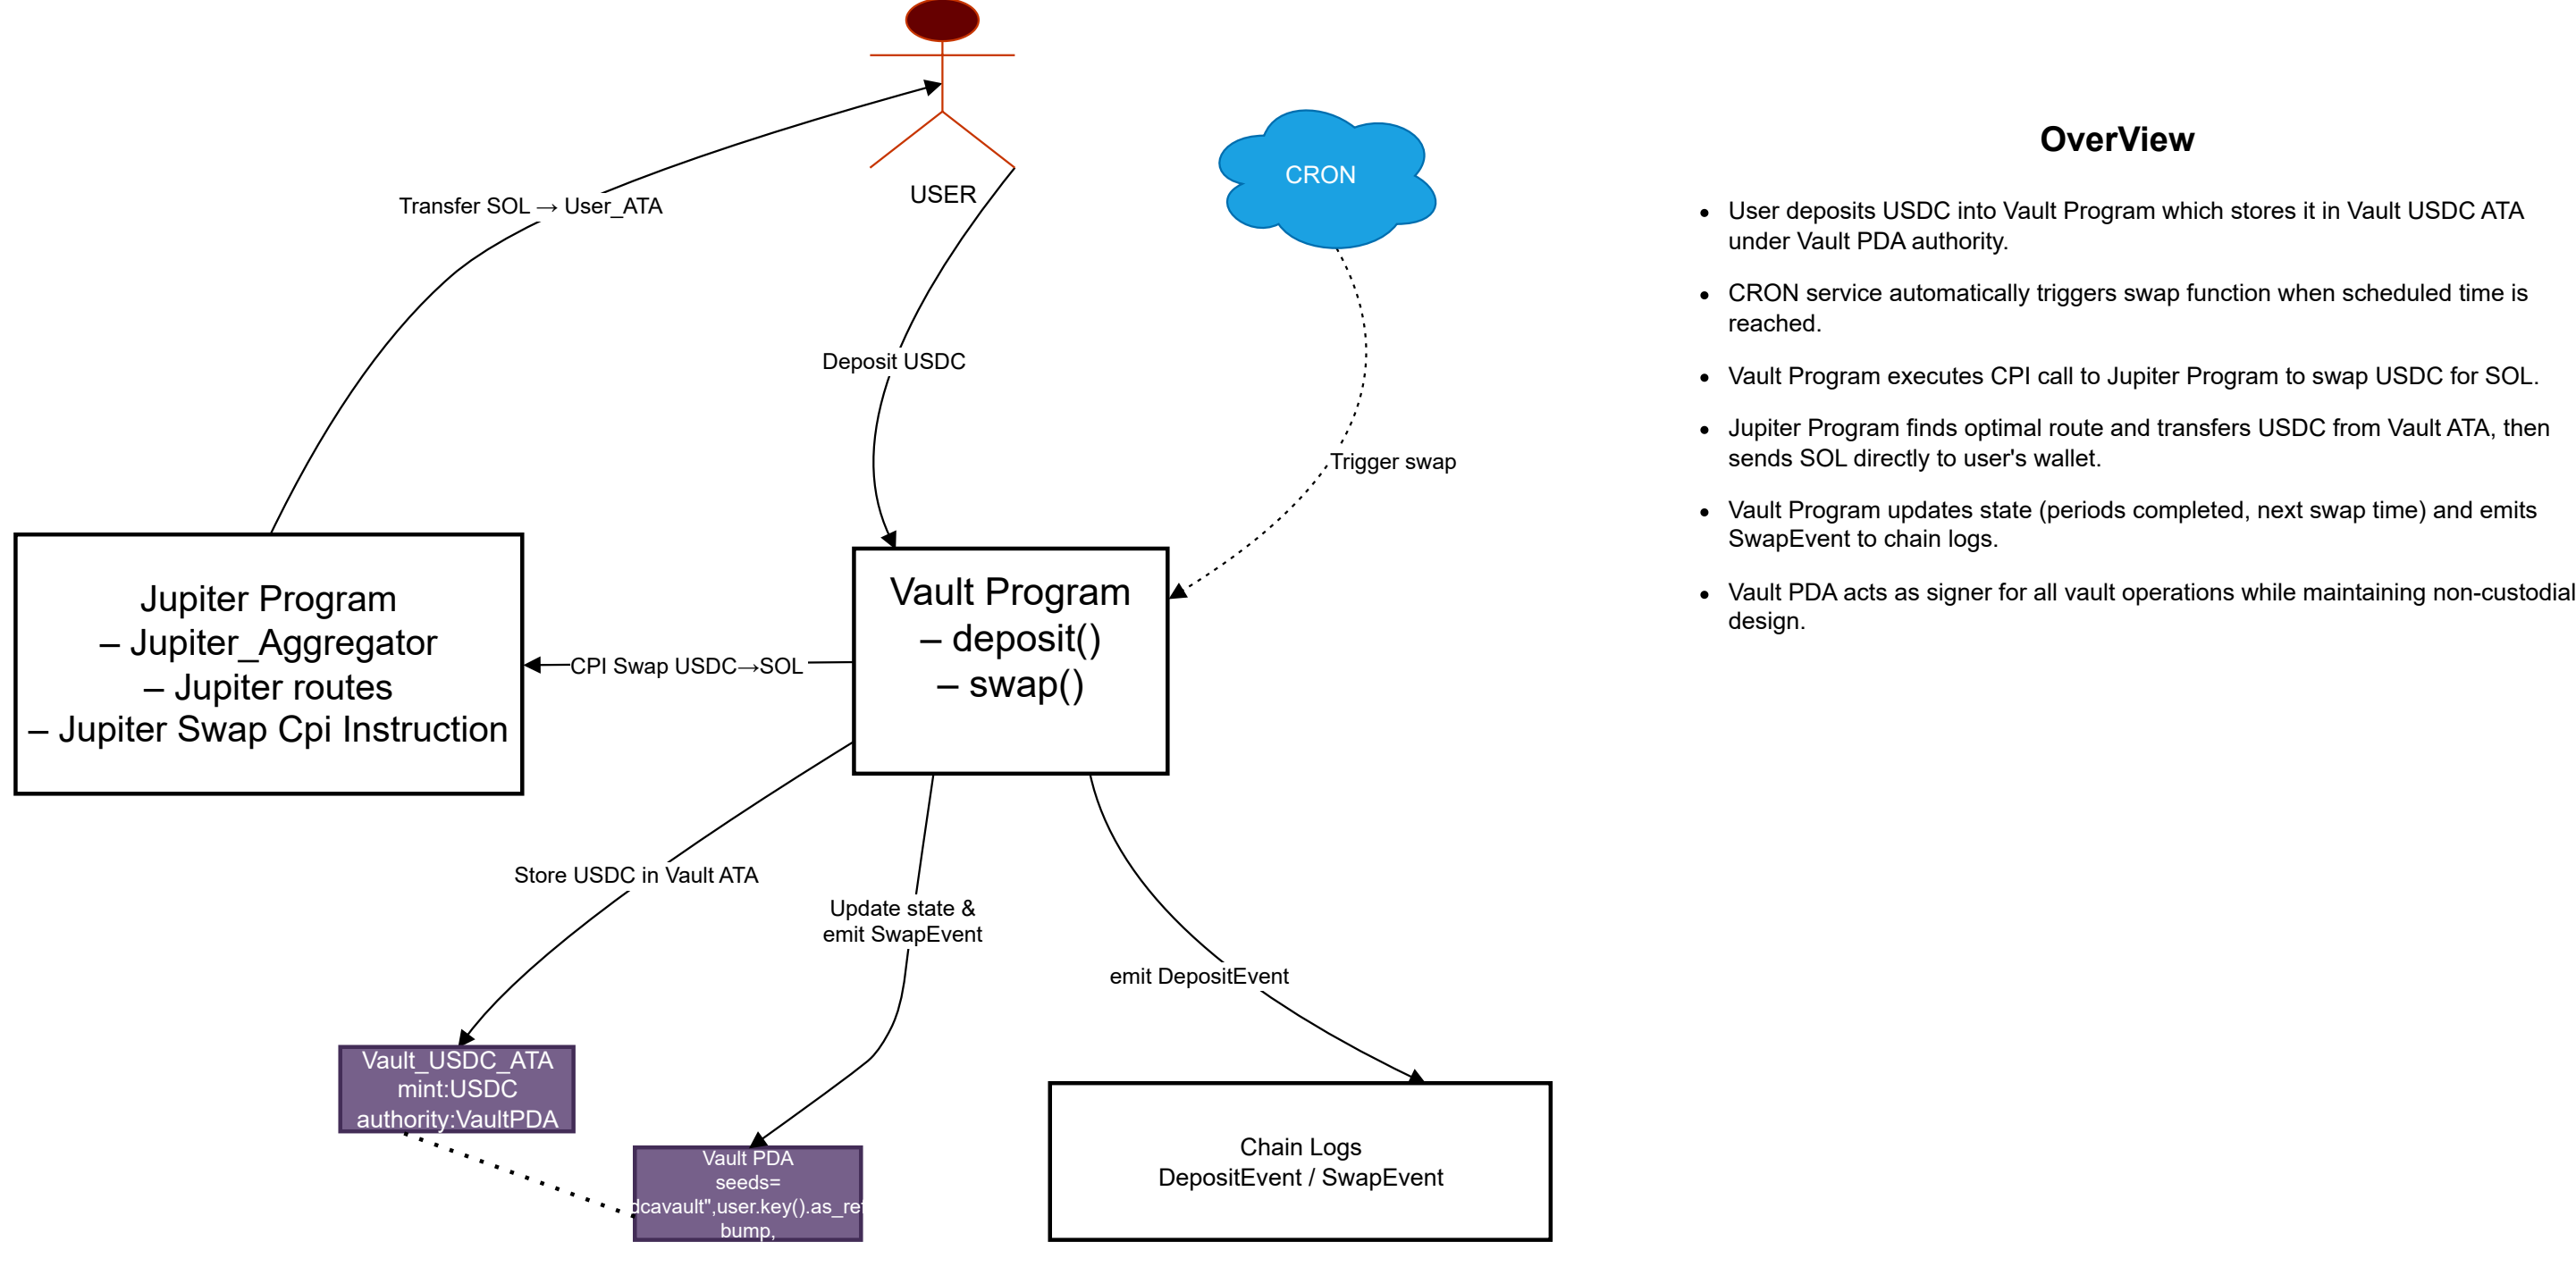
USER

CRON

Transfer SOL → User_ATA

Deposit USDC

Trigger swap

Jupiter Program
– Jupiter_Aggregator
– Jupiter routes
– Jupiter Swap Cpi Instruction

CPI Swap USDC→SOL

Vault Program
– deposit()
– swap()

Store USDC in Vault ATA

Update state & emit SwapEvent

emit DepositEvent

Vault_USDC_ATA
mint:USDC
authority:VaultPDA

Vault PDA
seeds=
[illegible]dcavault",user.key().as_re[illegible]
bump,

Chain Logs
DepositEvent / SwapEvent

OverView

- User deposits USDC into Vault Program which stores it in Vault USDC ATA under Vault PDA authority.
- CRON service automatically triggers swap function when scheduled time is reached.
- Vault Program executes CPI call to Jupiter Program to swap USDC for SOL.
- Jupiter Program finds optimal route and transfers USDC from Vault ATA, then sends SOL directly to user's wallet.
- Vault Program updates state (periods completed, next swap time) and emits SwapEvent to chain logs.
- Vault PDA acts as signer for all vault operations while maintaining non-custodial design.